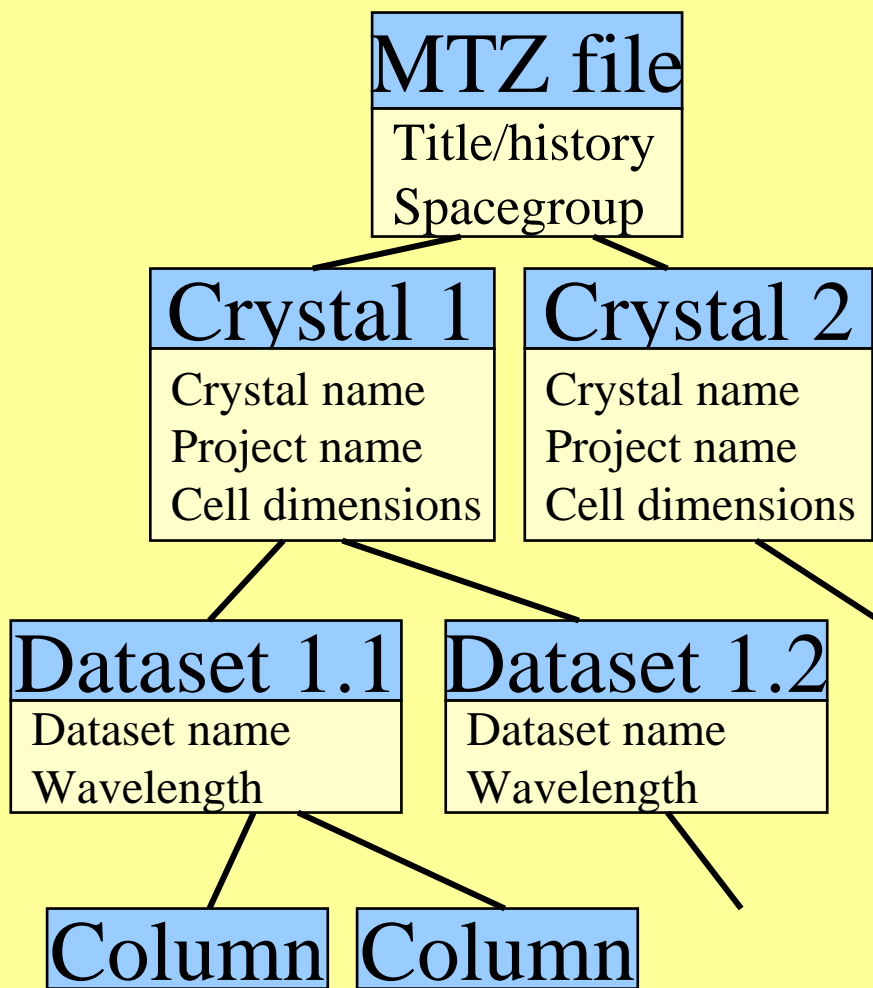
MTZ file
Title/history
Spacegroup

Crystal 1
Crystal name
Project name
Cell dimensions

Crystal 2
Crystal name
Project name
Cell dimensions

Dataset 1.1
Dataset name
Wavelength

Dataset 1.2
Dataset name
Wavelength

Column

Column